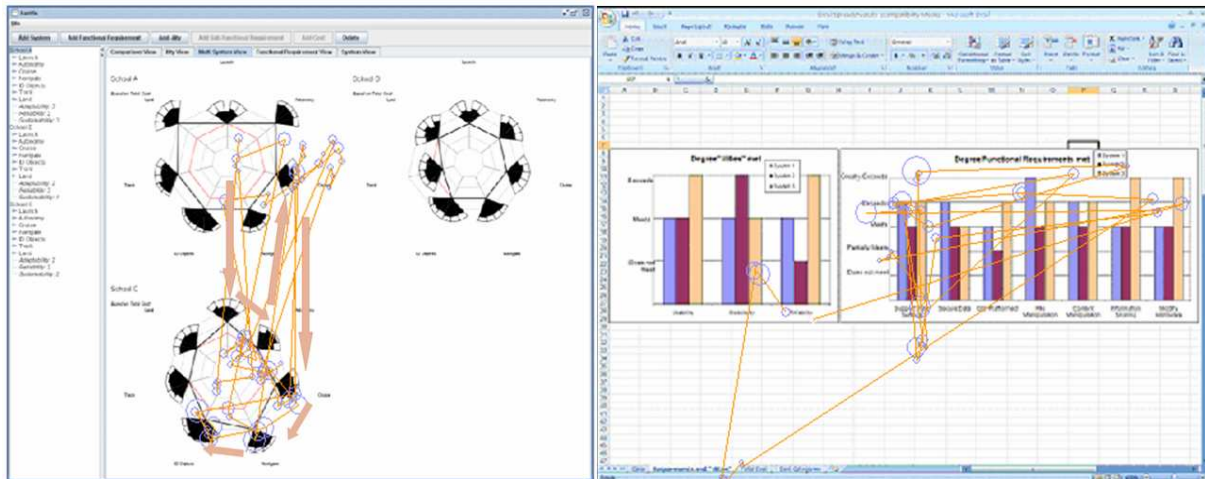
Add System | Add Functional Requirement | Add -ility | Add Sub Functional Requirement | Add Cost | Delete

Comparison View | My View | Multi System View | Functional Requirement View | System View

School A

School B

School C

Degree "-ilities" met

Exceeds

Meets

Does not Meet

System 1
System 2
System 3

Degree Functional Requirements met

Greatly Exceeds

Exceeds

Meets

Partially Meets

Does not meet

Secure Data

File Manipulation

Content Manipulation

Information Sharing

Modify Metadata